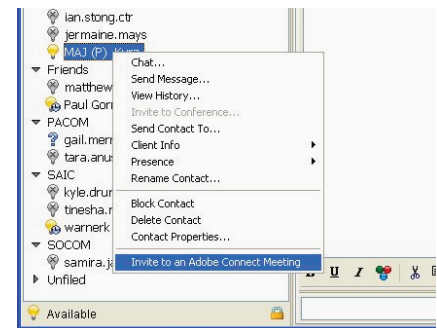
ian.stong.ctr
jermaine.mays
MAJ (P) Kurz
Friends
matthew
Paul Gor
PACOM
gail.mer
tara.anu
SAIC
kyle.dru
tinesha.r
warnerk
SOCOM
samira.j
Unfiled
Available

Chat...
Send Message...
View History...
Invite to Conference...
Send Contact To...
Client Info
Presence
Rename Contact...
Block Contact
Delete Contact
Contact Properties...
Invite to an Adobe Connect Meeting

B U I